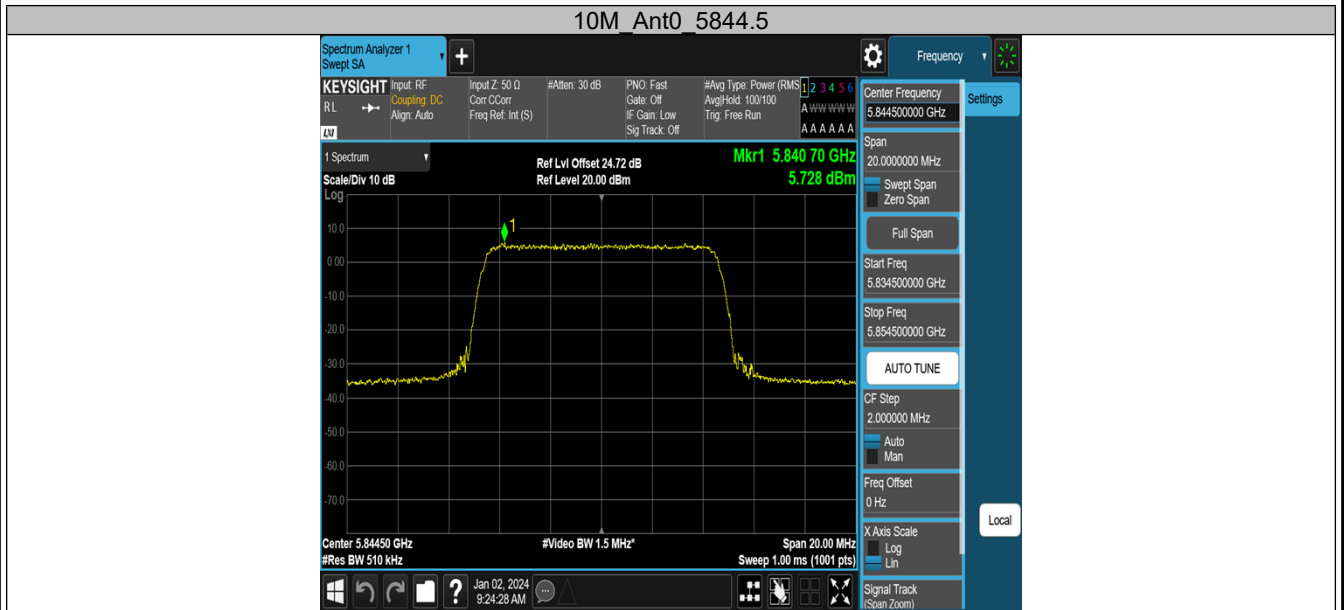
10M_Ant0_5844.5

Spectrum Analyzer 1
Swept SA

Frequency

KEYSIGHT Input: RF
RL
LXI
Coupling: DC
Align: Auto
Input Z: 50 Ω
Corr CCorr
Freq Ref: Int (S)
#Atten: 30 dB
PNO: Fast
Gate: Off
IF Gain: Low
Sig Track: Off
#Avg Type: Power (RMS)
Avg|Hold: 100/100
Trig: Free Run
1 2 3 4 5 6
A W W W W W
A A A A A A

1 Spectrum
Scale/Div 10 dB
Log
Ref Lvl Offset 24.72 dB
Ref Level 20.00 dBm
Mkr1 5.840 70 GHz
5.728 dBm

10.0
0.00
-10.0
-20.0
-30.0
-40.0
-50.0
-60.0
-70.0

1

Center 5.84450 GHz
#Res BW 510 kHz
#Video BW 1.5 MHz*
Span 20.00 MHz
Sweep 1.00 ms (1001 pts)

Jan 02, 2024
9:24:28 AM

Center Frequency
5.844500000 GHz
Settings
Span
20.0000000 MHz
Swept Span
Zero Span
Full Span
Start Freq
5.834500000 GHz
Stop Freq
5.854500000 GHz
AUTO TUNE
CF Step
2.000000 MHz
Auto
Man
Freq Offset
0 Hz
Local
X Axis Scale
Log
Lin
Signal Track
(Span Zoom)